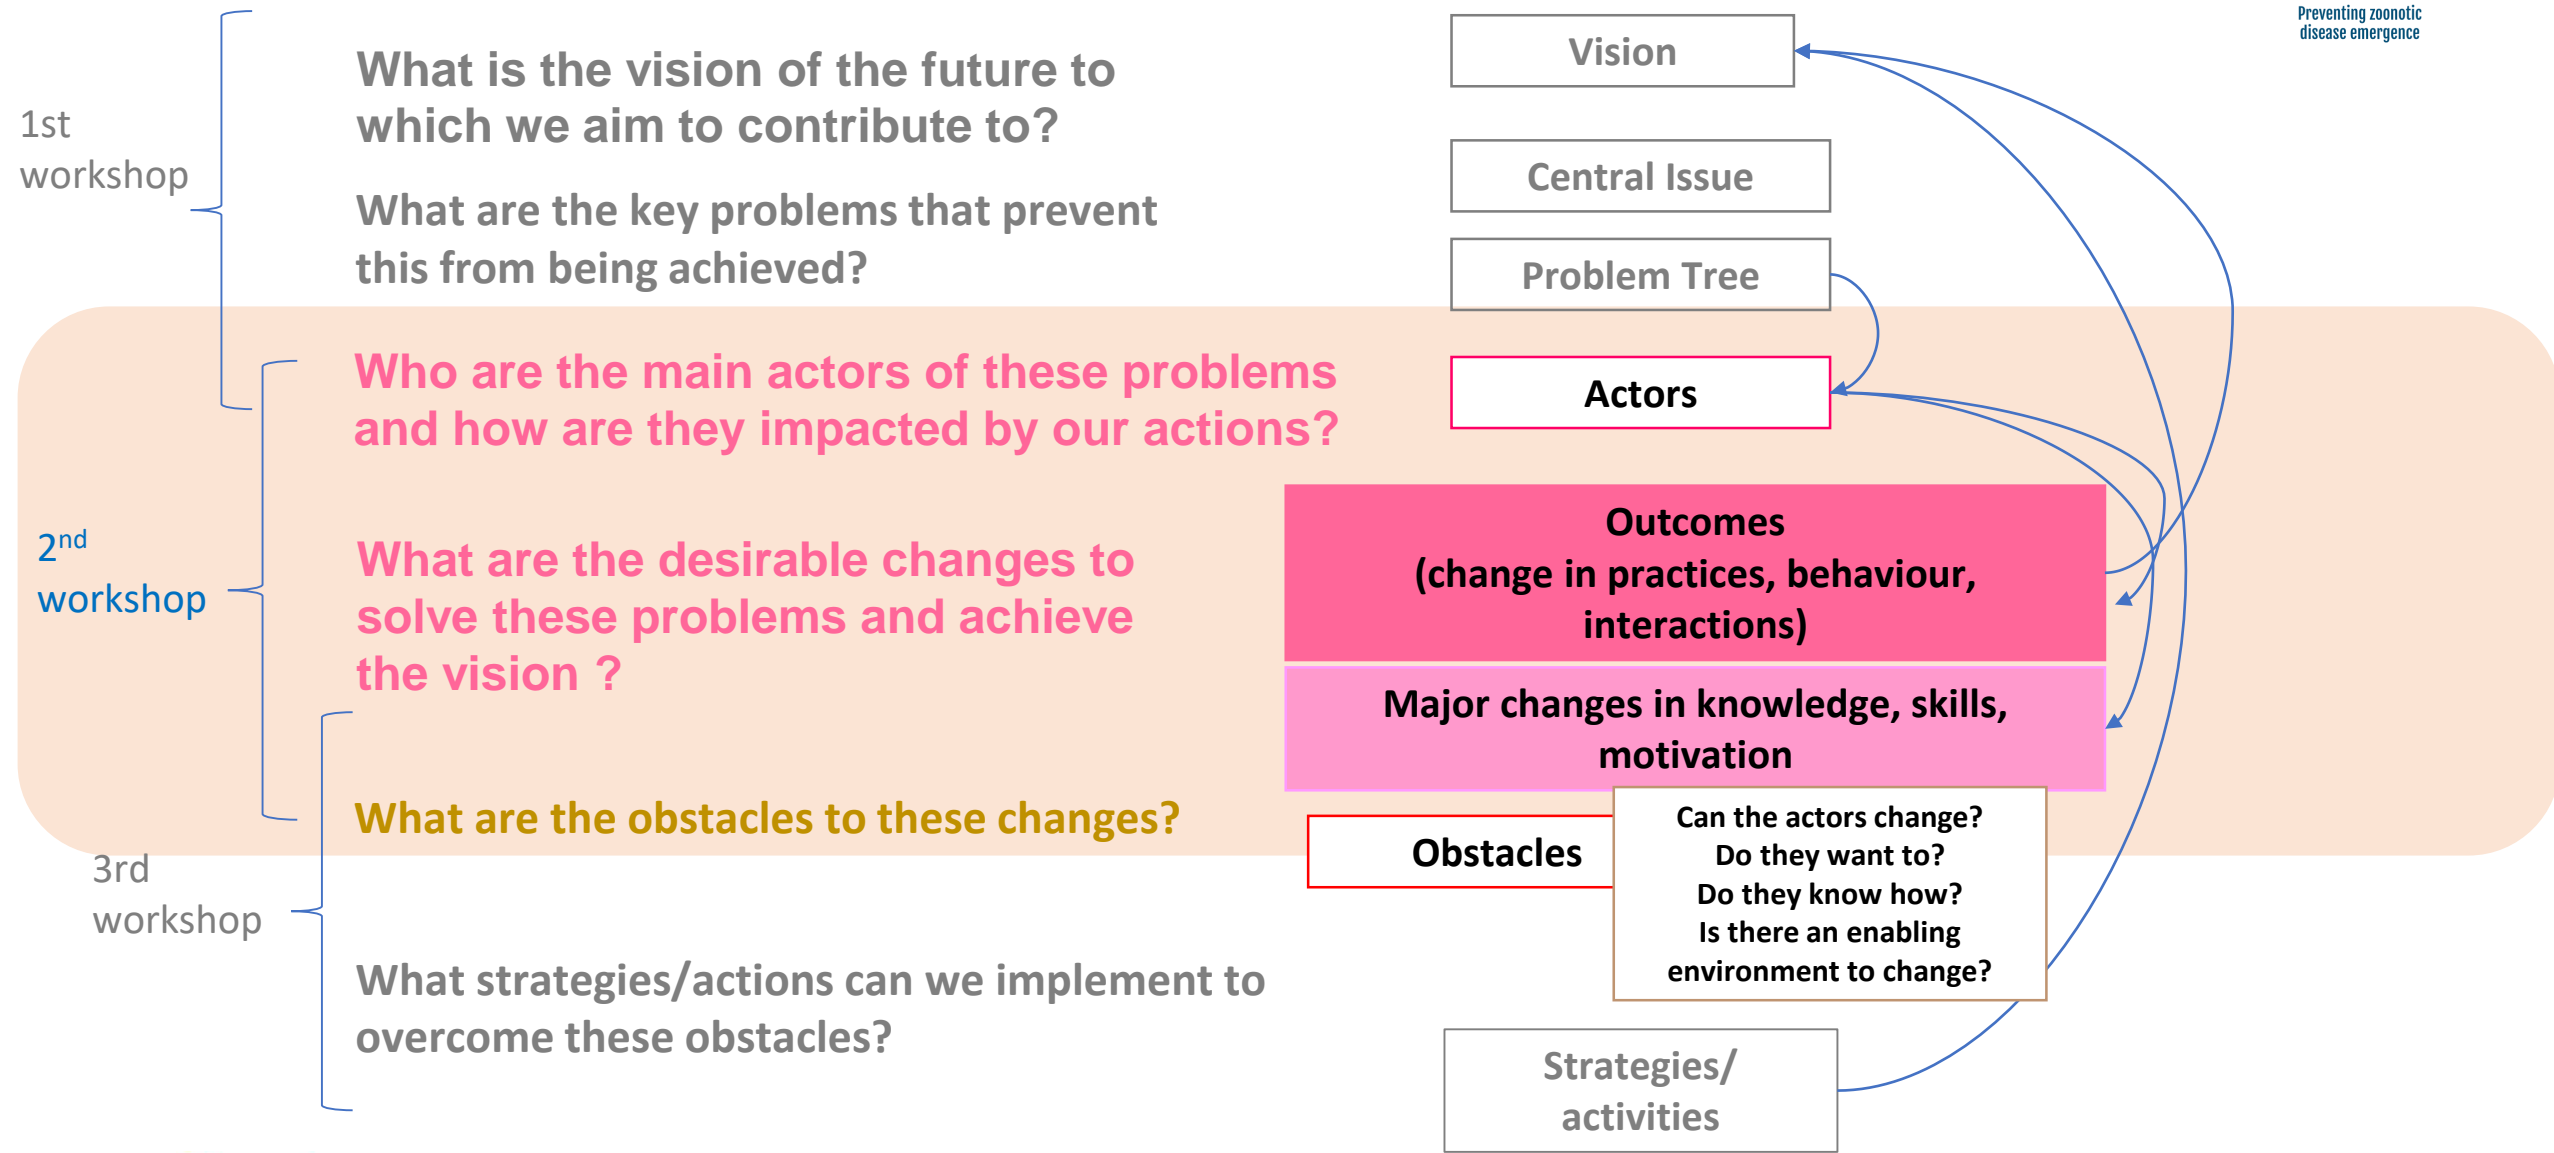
Preventing zoonotic disease emergence

1st workshop

What is the vision of the future to which we aim to contribute to?

What are the key problems that prevent this from being achieved?

2$^{nd}$ workshop

Who are the main actors of these problems and how are they impacted by our actions?

What are the desirable changes to solve these problems and achieve the vision ?

What are the obstacles to these changes?

3rd workshop

What strategies/actions can we implement to overcome these obstacles?

Vision

Central Issue

Problem Tree

Actors

Outcomes (change in practices, behaviour, interactions)

Major changes in knowledge, skills, motivation

Obstacles

Can the actors change?
Do they want to?
Do they know how?
Is there an enabling environment to change?

Strategies/ activities